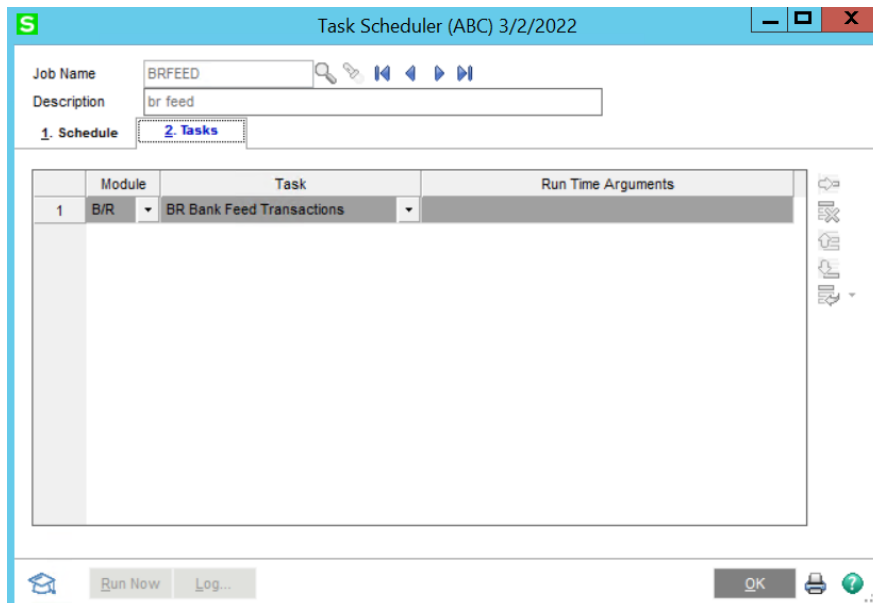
S

Task Scheduler (ABC) 3/2/2022

Job Name BRFEED

Description br feed

1. Schedule

2. Tasks

| | Module | Task | Run Time Arguments |
|---|---|---|---|
| 1 | B/R | BR Bank Feed Transactions | |

Run Now

Log...

OK